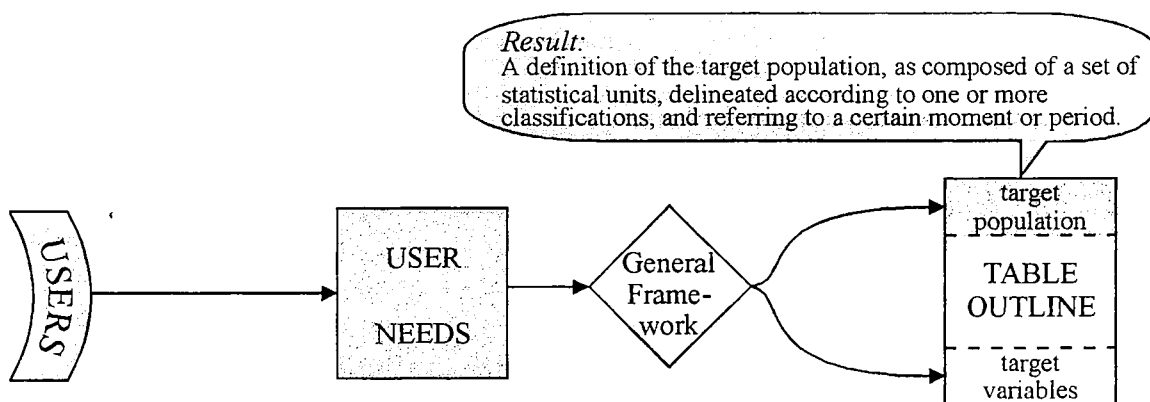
*Result:*
A definition of the target population, as composed of a set of statistical units, delineated according to one or more classifications, and referring to a certain moment or period.

USERS

USER

NEEDS

General Framework

target population

TABLE OUTLINE

target variables